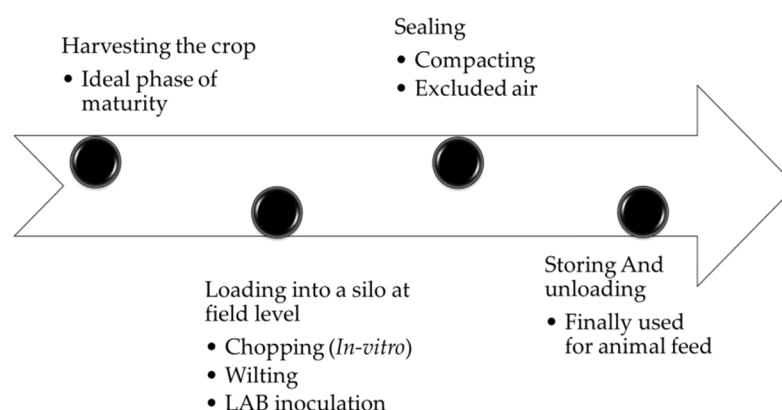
Harvesting the crop

• Ideal phase of maturity

Sealing

• Compacting
• Excluded air

Loading into a silo at field level

• Chopping (*In-vitro*)
• Wilting
• LAB inoculation

Storing And unloading

• Finally used for animal feed